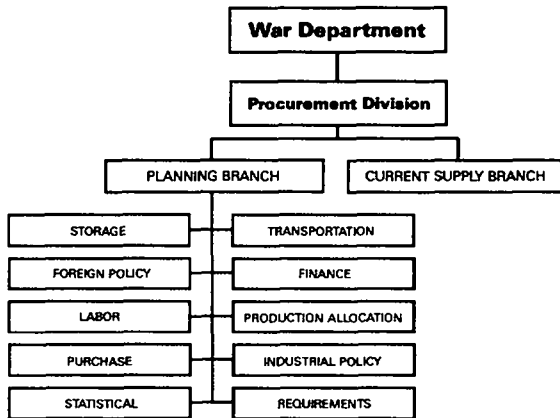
War Department

Procurement Division

PLANNING BRANCH

CURRENT SUPPLY BRANCH

STORAGE

TRANSPORTATION

FOREIGN POLICY

FINANCE

LABOR

PRODUCTION ALLOCATION

PURCHASE

INDUSTRIAL POLICY

STATISTICAL

REQUIREMENTS